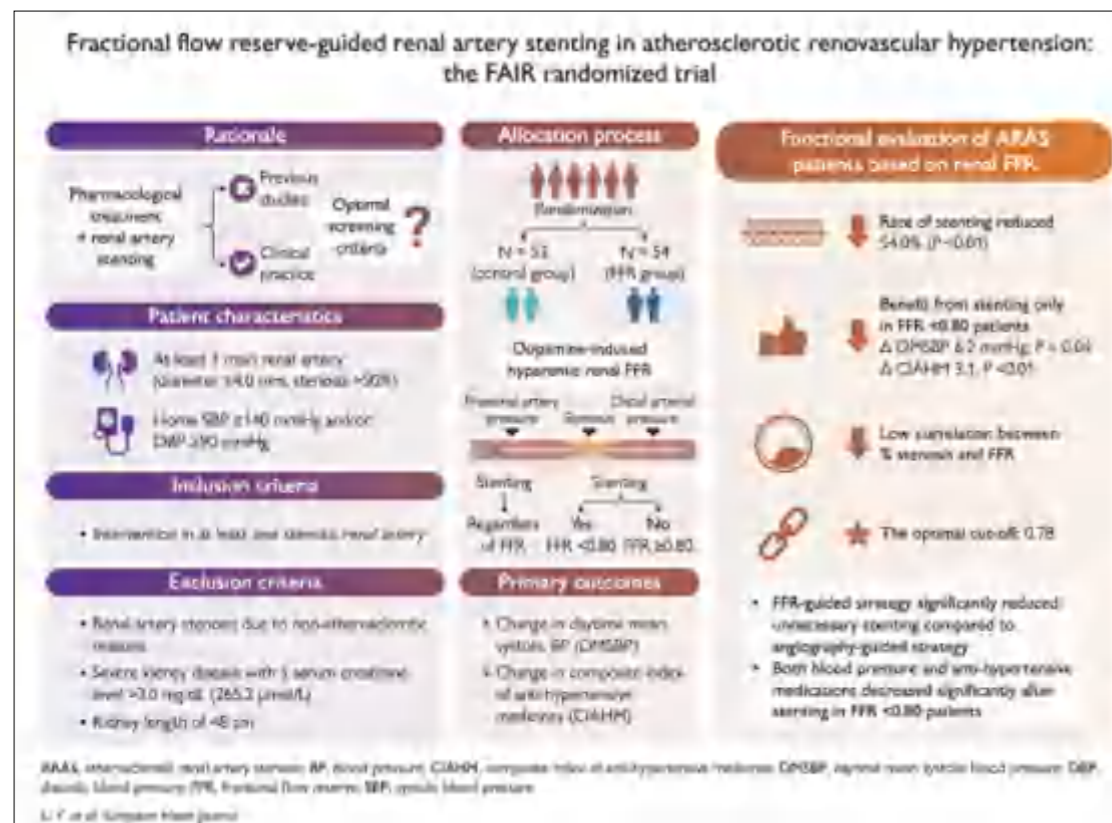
Fractional flow reserve-guided renal artery stenting in atherosclerotic renovascular hypertension: the FAIR randomized trial

Rationale

Pharmacological treatment + renal artery stenting

Previous studies

Clinical practice

Optimal screening criteria

?

Patient characteristics

At least 1 main renal artery (diameter ≥4.0 mm, stenosis >50%)

Home SBP ≥140 mmHg and/or DBP ≥90 mmHg

Inclusion criteria

• Intervention in at least one stenotic renal artery

Exclusion criteria

• Renal artery stenosis due to non-atherosclerotic reasons

• Severe kidney disease with ↑ serum creatinine level >3.0 mg/dL (265.2 μmol/L)

• Kidney length of <8 cm

Allocation process

Randomization

N = 53 (control group)

N = 54 (FFR group)

Dopamine-induced hyperaemic renal FFR

Proximal artery pressure

Stenosis

Distal arterial pressure

Stenting

Regardless of FFR

Stenting

Yes FFR <0.80

No FFR ≥0.80

Primary outcomes

• Change in daytime mean systolic BP (DMSBP)

• Change in composite index of anti-hypertensive medicines (CIAHM)

Functional evaluation of ARAS patients based on renal FFR

Rate of stenting reduced 54.0% (P<0.01)

Benefit from stenting only in FFR <0.80 patients
Δ DMSBP 6.2 mmHg; P = 0.04
Δ CIAHM 3.1, P <0.01

Low correlation between % stenosis and FFR

The optimal cut-off: 0.78

• FFR-guided strategy significantly reduced unnecessary stenting compared to angiography-guided strategy

• Both blood pressure and anti-hypertensive medications decreased significantly after stenting in FFR <0.80 patients

ARAS, atherosclerotic renal artery stenosis; BP, blood pressure; CIAHM, composite index of anti-hypertensive medicines; DMSBP, daytime mean systolic blood pressure; DBP, diastolic blood pressure; FFR, fractional flow reserve; SBP, systolic blood pressure.

Li Y. et al. European Heart Journal